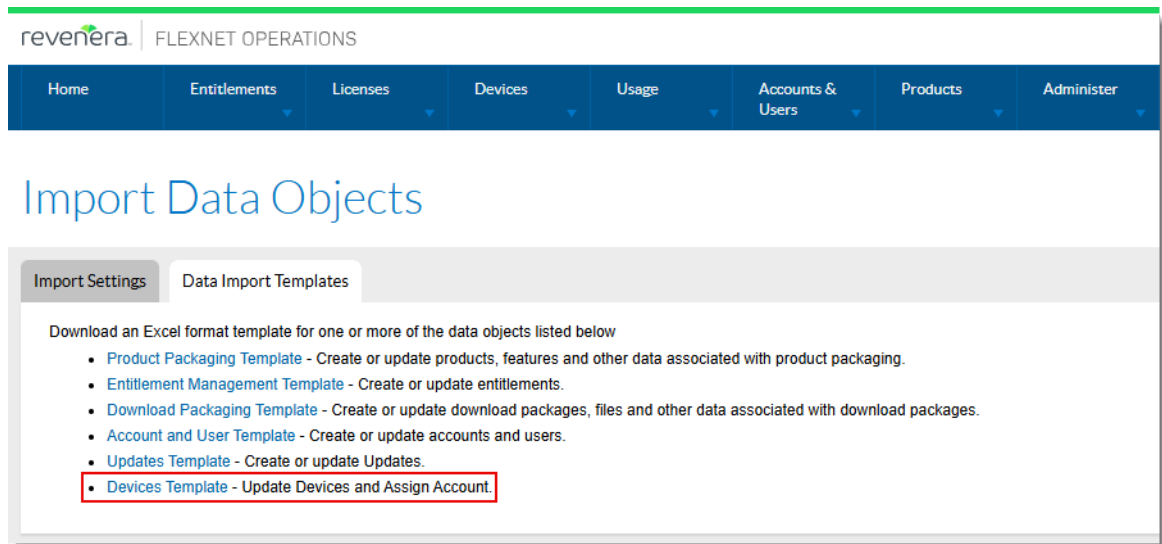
revenera. FLEXNET OPERATIONS

Home | Entitlements | Licenses | Devices | Usage | Accounts & Users | Products | Administer

Import Data Objects

Import Settings | Data Import Templates

Download an Excel format template for one or more of the data objects listed below

- Product Packaging Template - Create or update products, features and other data associated with product packaging.
- Entitlement Management Template - Create or update entitlements.
- Download Packaging Template - Create or update download packages, files and other data associated with download packages.
- Account and User Template - Create or update accounts and users.
- Updates Template - Create or update Updates.
- Devices Template - Update Devices and Assign Account.